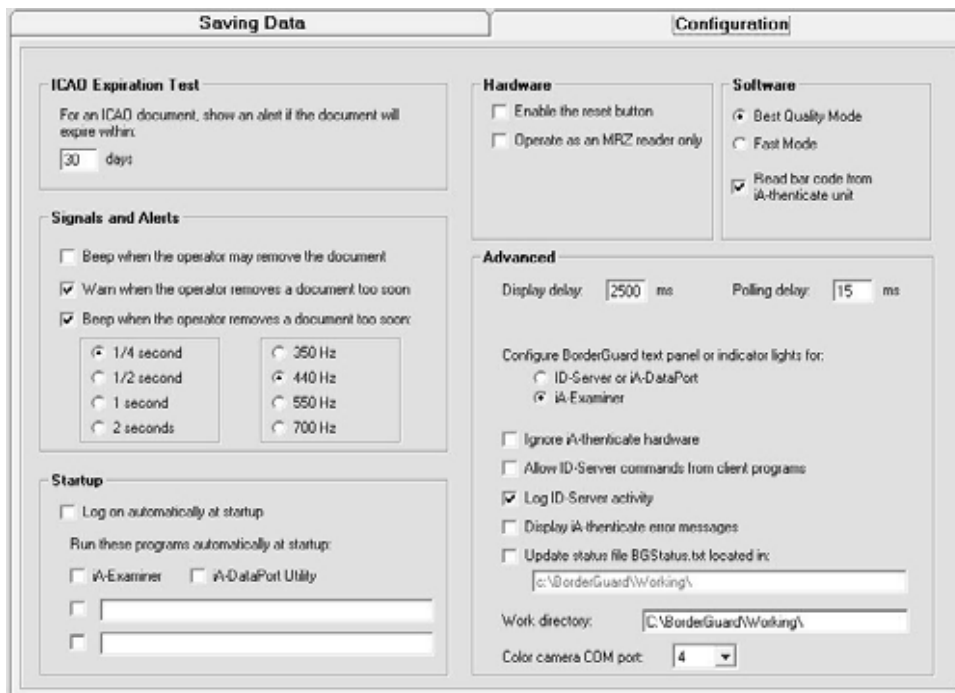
Saving Data

Configuration

ICAO Expiration Test

For an ICAO document, show an alert if the document will expire within:

30 days

Signals and Alerts

Beep when the operator may remove the document

Warn when the operator removes a document too soon

Beep when the operator removes a document too soon:

1/4 second

1/2 second

1 second

2 seconds

350 Hz

440 Hz

550 Hz

700 Hz

Startup

Log on automatically at startup

Run these programs automatically at startup:

iA-Examiner

iA-DataPort Utility

Hardware

Enable the reset button

Operate as an MRZ reader only

Software

Best Quality Mode

Fast Mode

Read bar code from iA-thenticate unit

Advanced

Display delay: 2500 ms

Polling delay: 15 ms

Configure BorderGuard text panel or indicator lights for:

ID-Server or iA-DataPort

iA-Examiner

Ignore iA-thenticate hardware

Allow ID-Server commands from client programs

Log ID-Server activity

Display iA-thenticate error messages

Update status file BGStatus.txt located in:

c:\BorderGuard\Working\

Work directory: C:\BorderGuard\Working\

Color camera COM port: 4